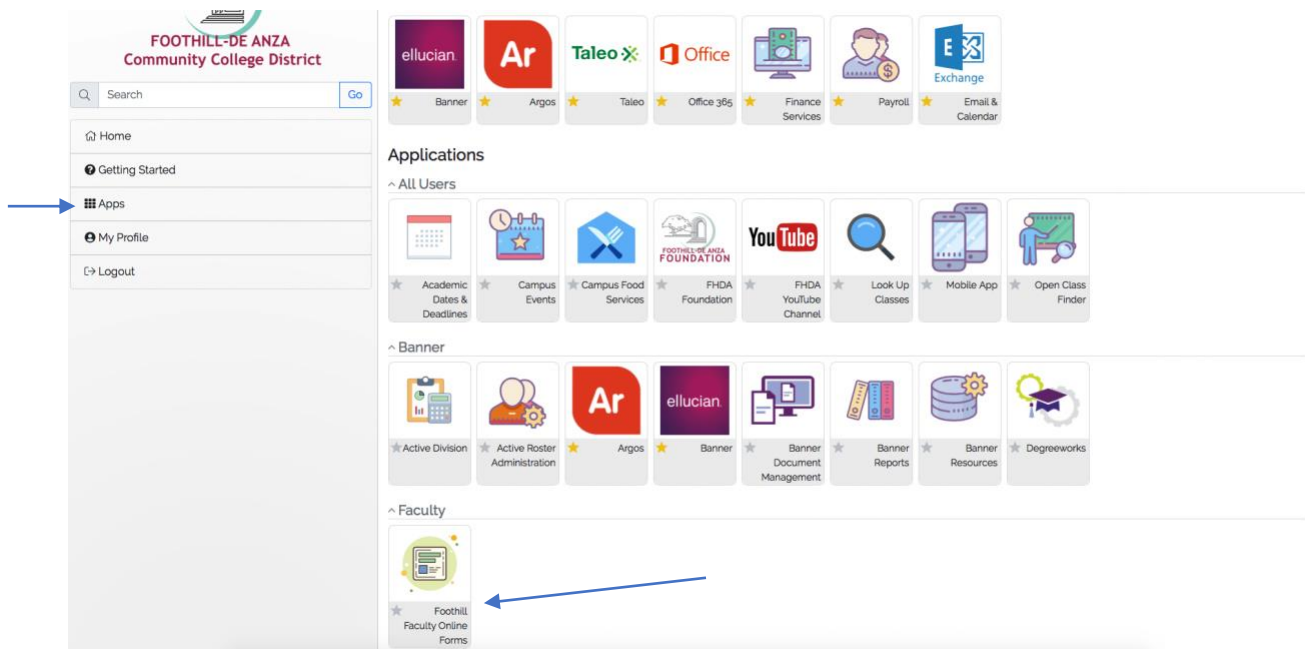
FOOTHILL-DE ANZA
Community College District

Search Go

Home
Getting Started
Apps
My Profile
Logout

ellucian. Banner
Ar Argos
Taleo Taleo
Office Office 365
Finance Services
Payroll
Exchange Email & Calendar

Applications

^ All Users

Academic Dates & Deadlines
Campus Events
Campus Food Services
FOOTHILL-DE ANZA FOUNDATION FHDA Foundation
YouTube FHDA YouTube Channel
Look Up Classes
Mobile App
Open Class Finder

^ Banner

Active Division
Active Roster Administration
Ar Argos
ellucian. Banner
Banner Document Management
Banner Reports
Banner Resources
Degreeworks

^ Faculty

Foothill Faculty Online Forms